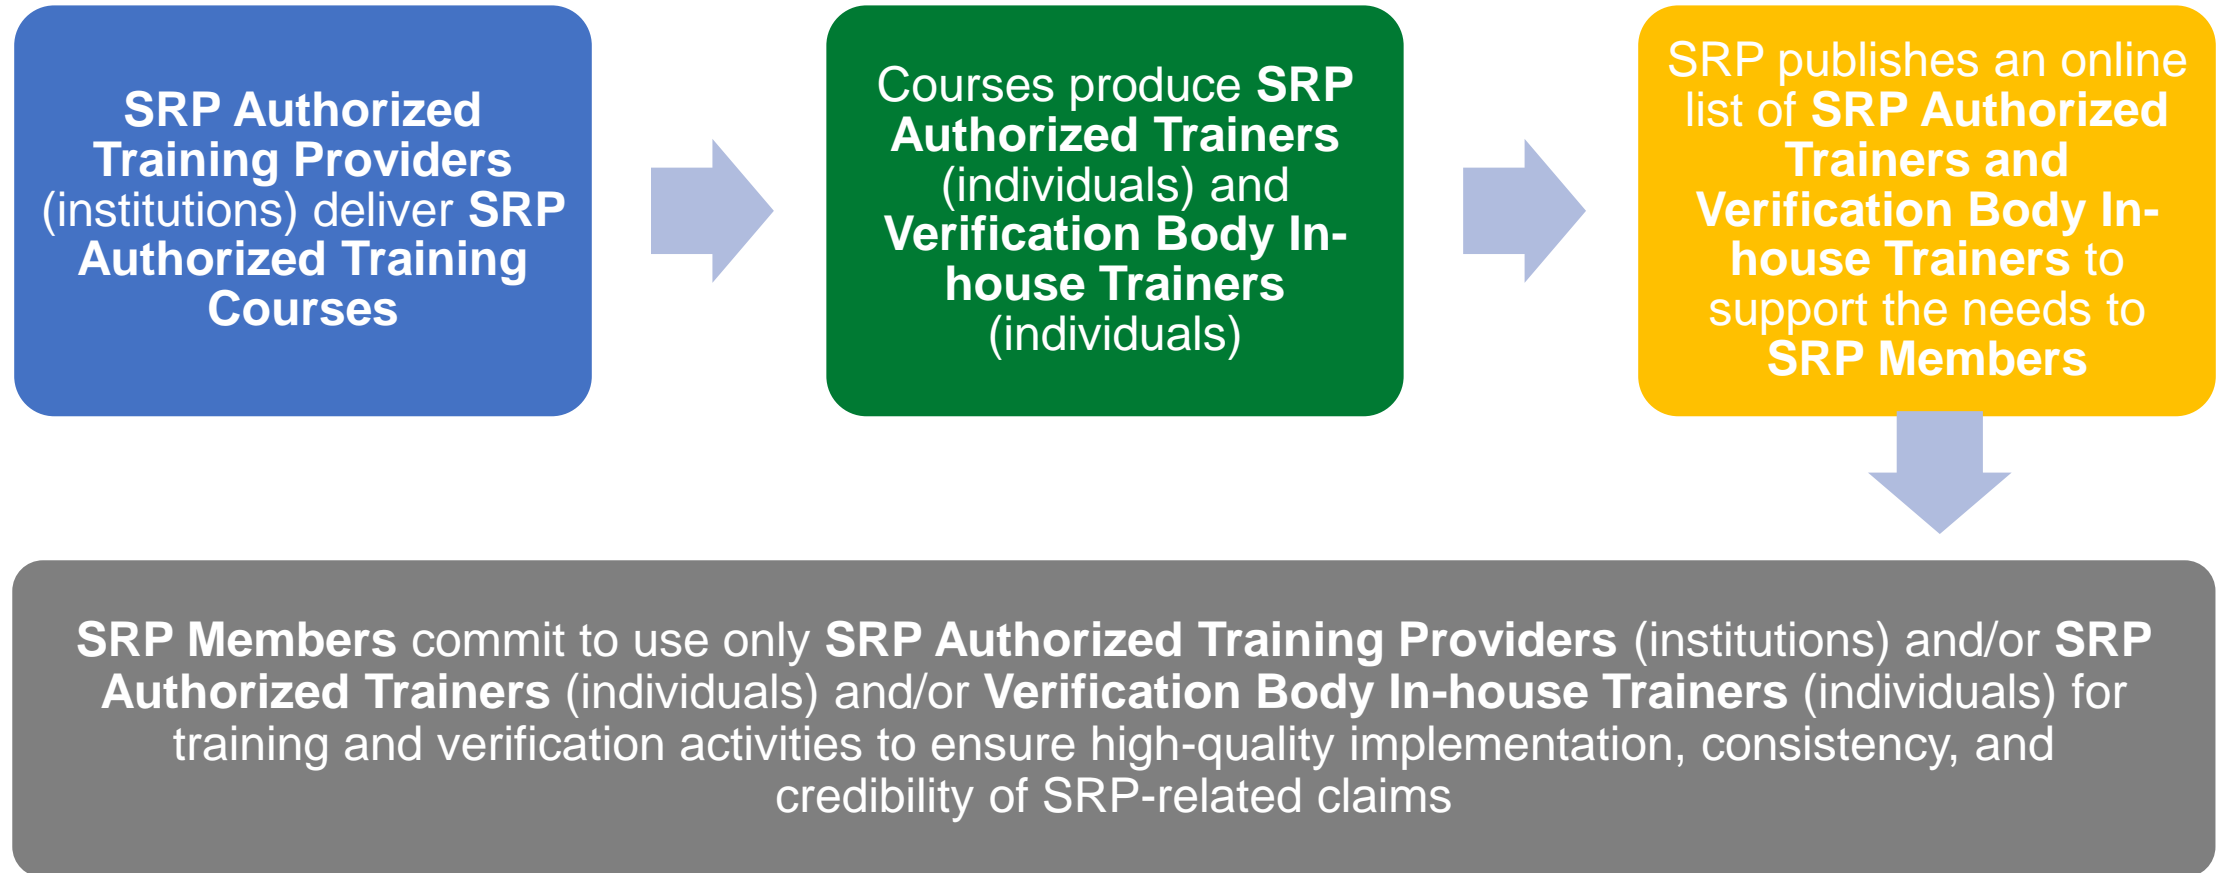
SRP Authorized Training Providers (institutions) deliver SRP Authorized Training Courses

Courses produce SRP Authorized Trainers (individuals) and Verification Body In-house Trainers (individuals)

SRP publishes an online list of SRP Authorized Trainers and Verification Body In-house Trainers to support the needs to SRP Members

SRP Members commit to use only SRP Authorized Training Providers (institutions) and/or SRP Authorized Trainers (individuals) and/or Verification Body In-house Trainers (individuals) for training and verification activities to ensure high-quality implementation, consistency, and credibility of SRP-related claims